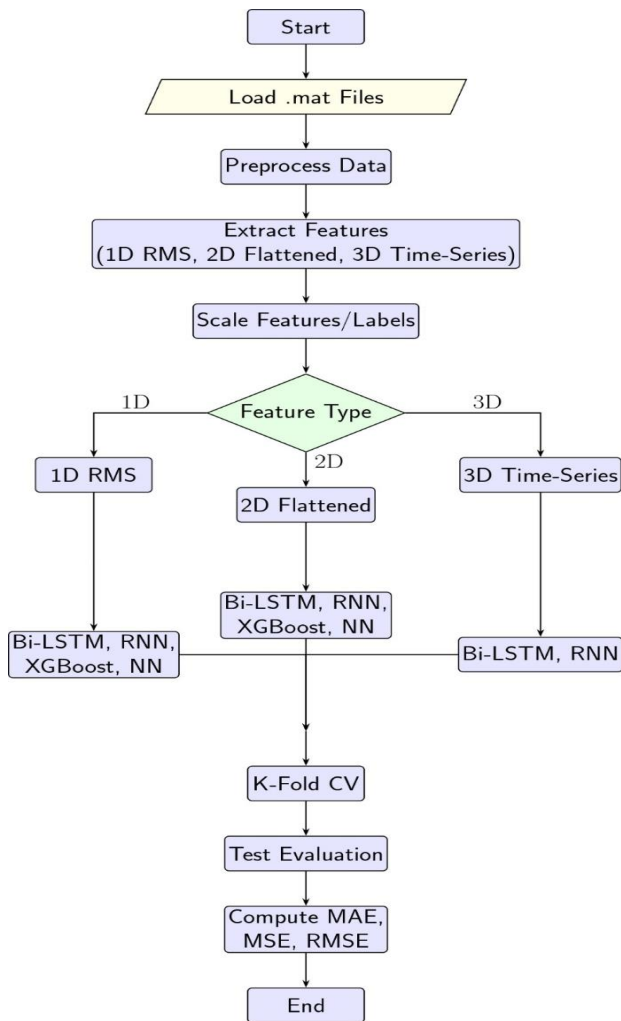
Start

Load .mat Files

Preprocess Data

Extract Features
(1D RMS, 2D Flattened, 3D Time-Series)

Scale Features/Labels

Feature Type

1D

2D

3D

1D RMS

2D Flattened

3D Time-Series

Bi-LSTM, RNN, XGBoost, NN

Bi-LSTM, RNN, XGBoost, NN

Bi-LSTM, RNN

K-Fold CV

Test Evaluation

Compute MAE, MSE, RMSE

End